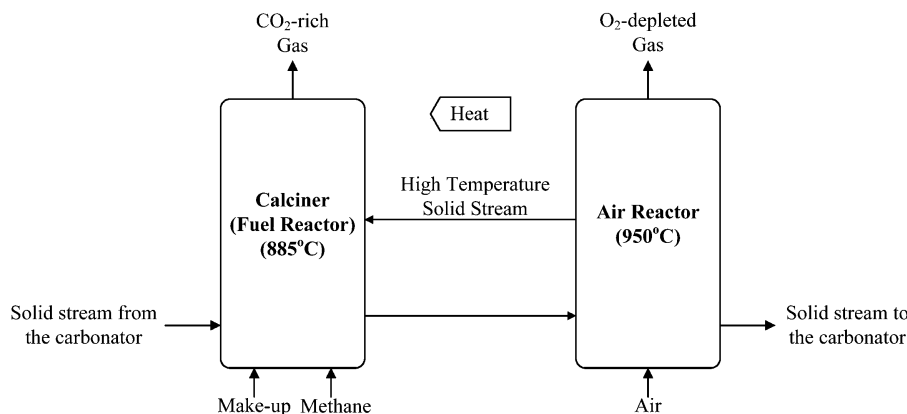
$CO_2$-rich Gas

$O_2$-depleted Gas

Heat

High Temperature Solid Stream

Calciner (Fuel Reactor) ($885^oC$)

Air Reactor ($950^oC$)

Solid stream from the carbonator

Solid stream to the carbonator

Make-up

Methane

Air